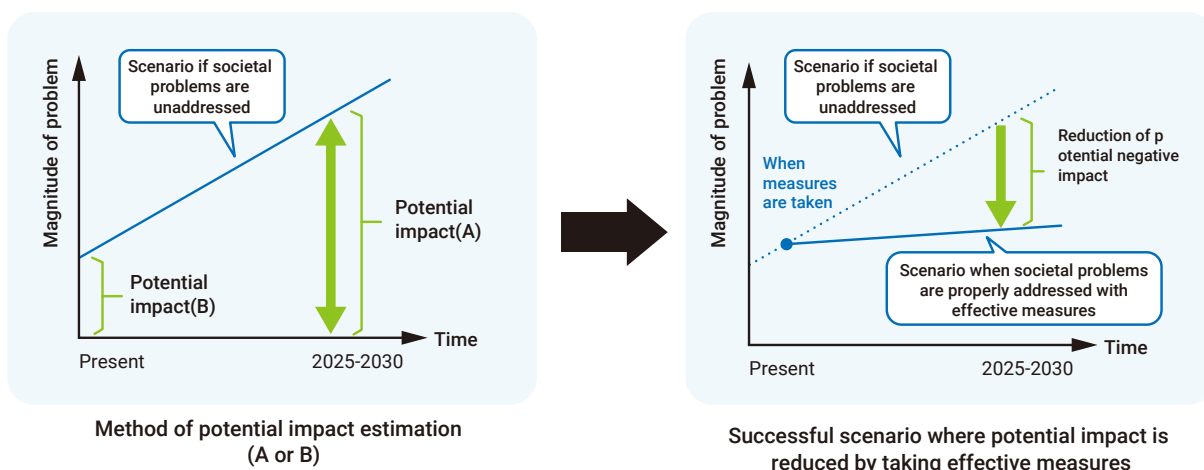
Magnitude of problem

Scenario if societal problems are unaddressed

Potential impact(A)

Potential impact(B)

Time

Present

2025-2030

Method of potential impact estimation (A or B)

Magnitude of problem

Scenario if societal problems are unaddressed

Reduction of p otential negative impact

When measures are taken

Scenario when societal problems are properly addressed with effective measures

Time

Present

2025-2030

Successful scenario where potential impact is reduced by taking effective measures